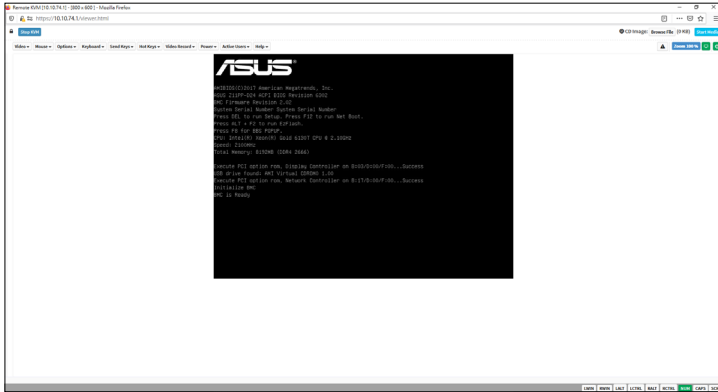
Remote KVM [10.10.74.1] - [800 x 600] - Mozilla Firefox

https://10.10.74.1/viewer.html

Stop KVM

CD Image: Browse File (0 KB) Start Media

Video ▾ Mouse ▾ Options ▾ Keyboard ▾ Send Keys ▾ Hot Keys ▾ Video Record ▾ Power ▾ Active Users ▾ Help ▾

Zoom 100 %

ASUS

AMIBIOS(C)2017 American Megatrends, Inc.
ASUS Z11PP-D24 ACPI BIOS Revision 6302
BMC Firmware Revision 2.02
System Serial Number System Serial Number
Press DEL to run Setup. Press F12 to run Net Boot.
Press ALT + F2 to run EzFlash.
Press F8 for BBS POPUP.
CPU: Intel(R) Xeon(R) Gold 6130T CPU @ 2.10GHz
Speed: 2100MHz
Total Memory: 8192MB (DDR4 2666)

Execute PCI option rom, Display Controller on B:03/D:00/F:00...Success
USB drive found: AMI Virtual CDROM0 1.00
Execute PCI option rom, Network Controller on B:17/D:00/F:00...Success
Initialize BMC
BMC is Ready

LWIN RWIN LALT LCTRL RALT RCTRL NUM CAPS SCR